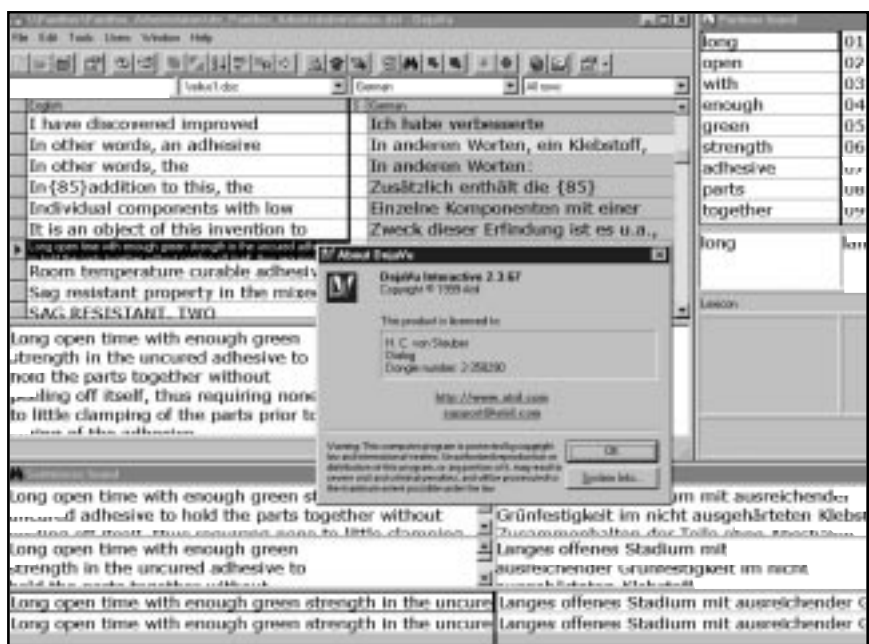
File Edit Tools Users Window Help

English

German

I have discovered improved

Ich habe verbesserte

In other words, an adhesive

In anderen Worten, ein Klebstoff,

In other words, the

In anderen Worten:

In{85}addition to this, the

Zusätzlich enthält die {85}

Individual components with low

Einzelne Komponenten mit einer

It is an object of this invention to

Zweck dieser Erfindung ist es u.a.,

Long open time with enough green strength in the uncured adhesive

Room temperature curable adhesiv

Sag resistant property in the mixe

SAG RESISTANT, TWO

Long open time with enough green strength in the uncured adhesive to hold the parts together without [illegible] off itself, thus requiring none to little clamping of the parts prior to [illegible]

About DejaVu

DejaVu Interactive 2.3.67
Copyright © 1999 Atril

This product is licensed to:

H. C. von Stauber
Dialog
Dongle number: 2-358290

http://www.atril.com
support@atril.com

Warning: This computer program is protected by copyright law and international treaties. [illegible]

OK

System Info...

long | 01
open | 02
with | 03
enough | 04
green | 05
strength | 06
adhesive | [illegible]
parts | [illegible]
together | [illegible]

long | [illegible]

Lexicon

Sentences found

Long open time with enough green st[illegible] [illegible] adhesive to hold the parts together without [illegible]

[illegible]um mit ausreichender Grünfestigkeit im nicht ausgehärteten Klebs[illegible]

Long open time with enough green strength in the uncured adhesive to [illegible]

Langes offenes Stadium mit ausreichender Grünfestigkeit im nicht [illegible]

Long open time with enough green strength in the uncure

Langes offenes Stadium mit ausreichender G

Long open time with enough green strength in the uncure

Langes offenes Stadium mit ausreichender G